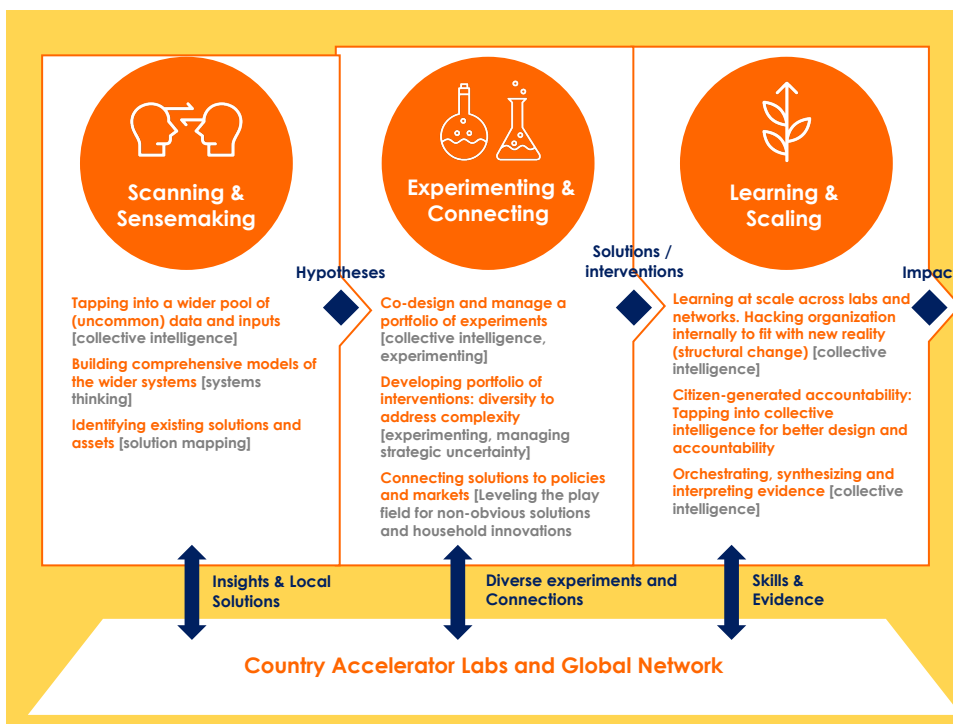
Scanning & Sensemaking

Experimenting & Connecting

Learning & Scaling

Hypotheses

Solutions / interventions

Impac

Tapping into a wider pool of (uncommon) data and inputs [collective intelligence]

Building comprehensive models of the wider systems [systems thinking]

Identifying existing solutions and assets [solution mapping]

Co-design and manage a portfolio of experiments [collective intelligence, experimenting]

Developing portfolio of interventions: diversity to address complexity [experimenting, managing strategic uncertainty]

Connecting solutions to policies and markets [Leveling the play field for non-obvious solutions and household innovations

Learning at scale across labs and networks. Hacking organization internally to fit with new reality (structural change) [collective intelligence]

Citizen-generated accountability: Tapping into collective intelligence for better design and accountability

Orchestrating, synthesizing and interpreting evidence [collective intelligence]

Insights & Local Solutions

Diverse experiments and Connections

Skills & Evidence

Country Accelerator Labs and Global Network